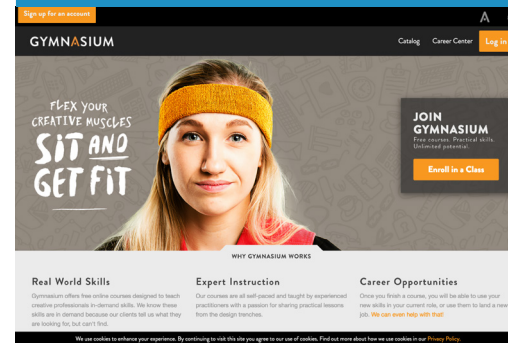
Sign up for an account

A

GYMNASIUM

Catalog Career Center Log in

FLEX YOUR CREATIVE MUSCLES SIT AND GET FIT

JOIN GYMNASIUM
Free courses. Practical skills. Unlimited potential.

Enroll in a Class

WHY GYMNASIUM WORKS

Real World Skills
Gymnasium offers free online courses designed to teach creative professionals in-demand skills. We know these skills are in demand because our clients tell us what they are looking for, but can't find.

Expert Instruction
Our courses are all self-paced and taught by experienced practitioners with a passion for sharing practical lessons from the design trenches.

Career Opportunities
Once you finish a course, you will be able to use your new skills in your current role, or use them to land a new job. We can even help with that!

We use cookies to enhance your experience. By continuing to visit this site you agree to our use of cookies. Find out more about how we use cookies in our Privacy Policy.